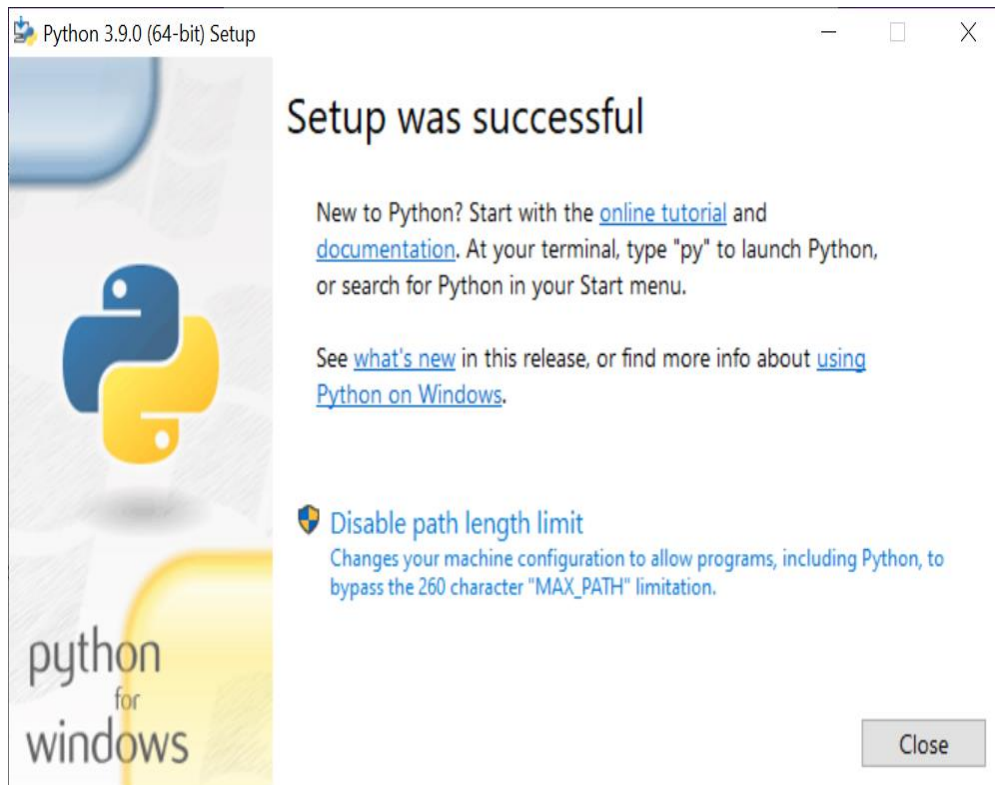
Python 3.9.0 (64-bit) Setup

Setup was successful

New to Python? Start with the online tutorial and documentation. At your terminal, type "py" to launch Python, or search for Python in your Start menu.

See what's new in this release, or find more info about using Python on Windows.

Disable path length limit
Changes your machine configuration to allow programs, including Python, to bypass the 260 character "MAX_PATH" limitation.

python
for
windows

Close